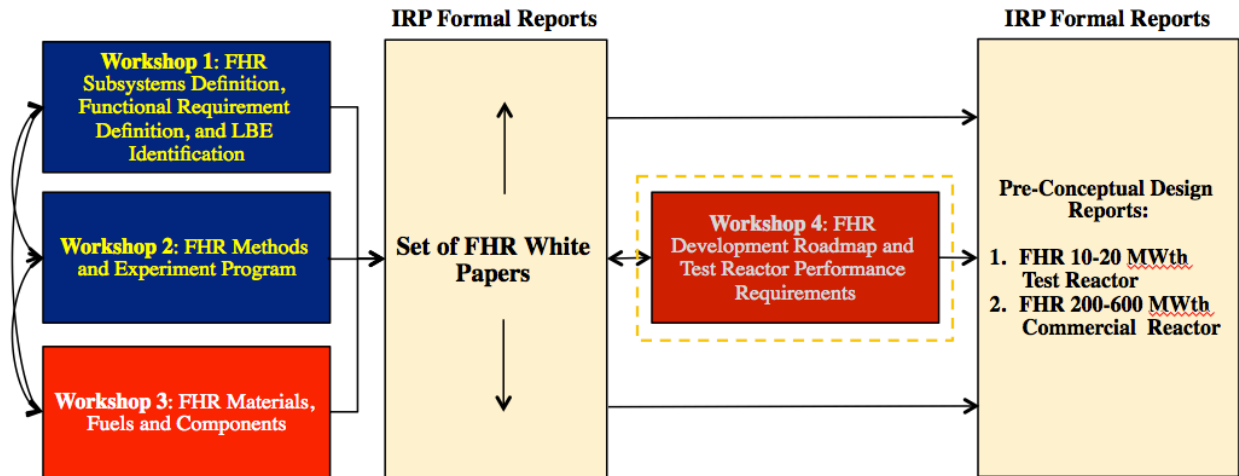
IRP Formal Reports

IRP Formal Reports

Workshop 1: FHR Subsystems Definition, Functional Requirement Definition, and LBE Identification

Workshop 2: FHR Methods and Experiment Program

Workshop 3: FHR Materials, Fuels and Components

Set of FHR White Papers

Workshop 4: FHR Development Roadmap and Test Reactor Performance Requirements

Pre-Conceptual Design Reports:

1. FHR 10-20 MWth Test Reactor
2. FHR 200-600 MWth Commercial Reactor